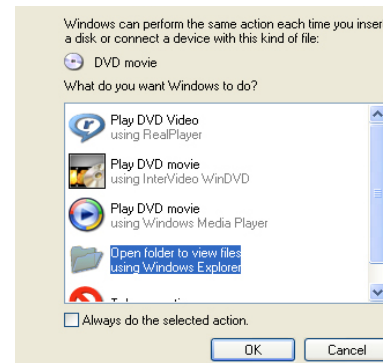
Windows can perform the same action each time you inser a disk or connect a device with this kind of file:

DVD movie

What do you want Windows to do?

Play DVD Video
using RealPlayer

Play DVD movie
using InterVideo WinDVD

Play DVD movie
using Windows Media Player

Open folder to view files
using Windows Explorer

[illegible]

Always do the selected action.

OK

Cancel